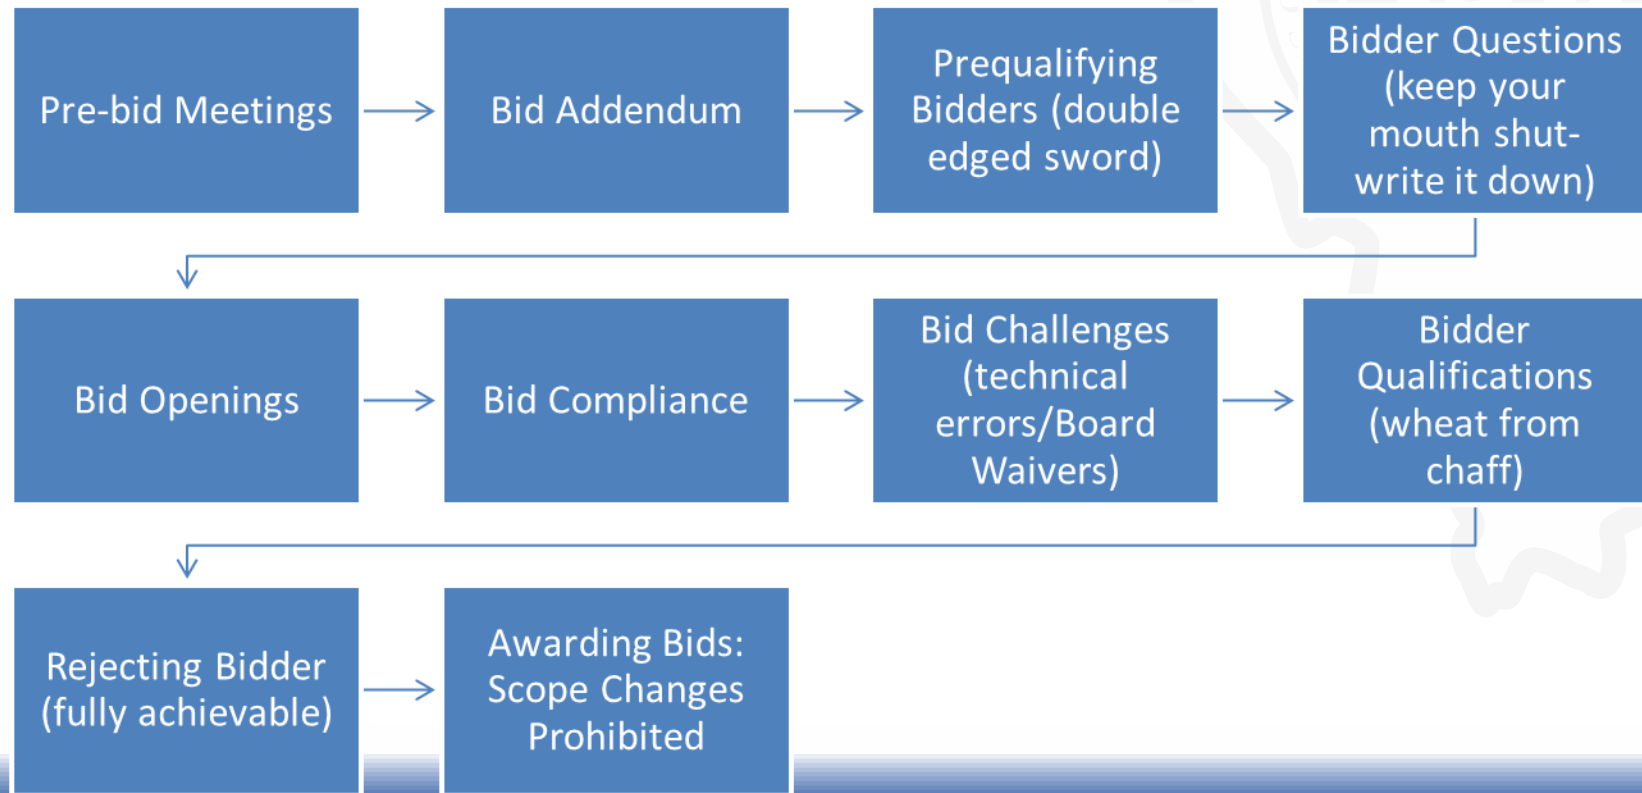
Pre-bid Meetings

Bid Addendum

Prequalifying Bidders (double edged sword)

Bidder Questions (keep your mouth shut-write it down)

Bid Openings

Bid Compliance

Bid Challenges (technical errors/Board Waivers)

Bidder Qualifications (wheat from chaff)

Rejecting Bidder (fully achievable)

Awarding Bids: Scope Changes Prohibited